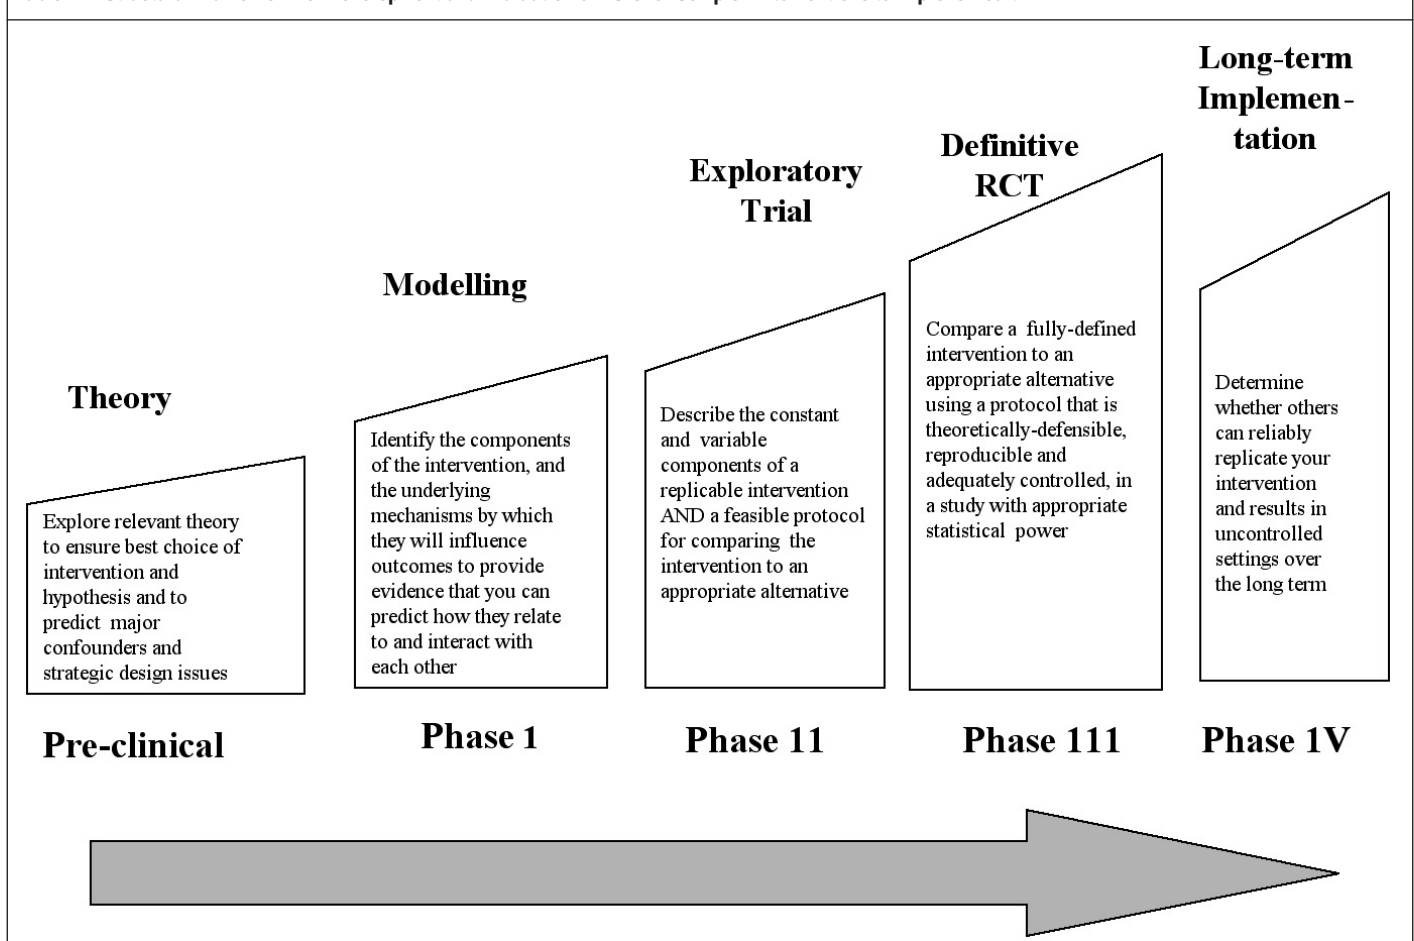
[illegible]

Theory

Explore relevant theory to ensure best choice of intervention and hypothesis and to predict major confounders and strategic design issues

Pre-clinical

Modelling

Identify the components of the intervention, and the underlying mechanisms by which they will influence outcomes to provide evidence that you can predict how they relate to and interact with each other

Phase 1

Exploratory Trial

Describe the constant and variable components of a replicable intervention AND a feasible protocol for comparing the intervention to an appropriate alternative

Phase 11

Definitive RCT

Compare a fully-defined intervention to an appropriate alternative using a protocol that is theoretically-defensible, reproducible and adequately controlled, in a study with appropriate statistical power

Phase 111

Long-term Implementation

Determine whether others can reliably replicate your intervention and results in uncontrolled settings over the long term

Phase 1V